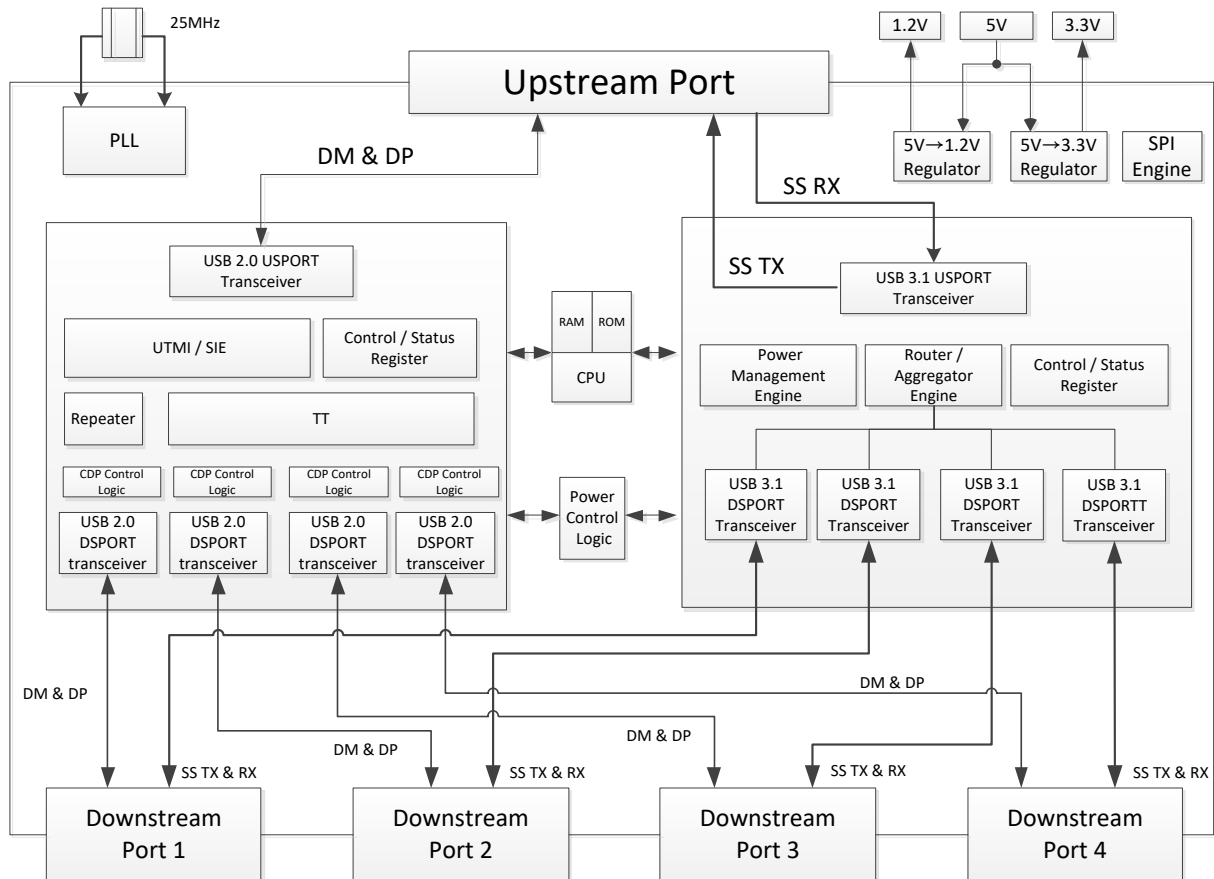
25MHz

PLL

Upstream Port

1.2V

5V

3.3V

5V→1.2V Regulator

5V→3.3V Regulator

SPI Engine

DM & DP

SS RX

SS TX

USB 2.0 USPORT Transceiver

UTMI / SIE

Control / Status Register

Repeater

TT

CDP Control Logic

CDP Control Logic

CDP Control Logic

CDP Control Logic

USB 2.0 DSPORT transceiver

USB 2.0 DSPORT transceiver

USB 2.0 DSPORT transceiver

USB 2.0 DSPORT transceiver

RAM

ROM

CPU

Power Control Logic

USB 3.1 USPORT Transceiver

Power Management Engine

Router / Aggregator Engine

Control / Status Register

USB 3.1 DSPORT Transceiver

USB 3.1 DSPORT Transceiver

USB 3.1 DSPORT Transceiver

USB 3.1 DSPORTT Transceiver

DM & DP

DM & DP

DM & DP

DM & DP

SS TX & RX

SS TX & RX

SS TX & RX

SS TX & RX

Downstream Port 1

Downstream Port 2

Downstream Port 3

Downstream Port 4